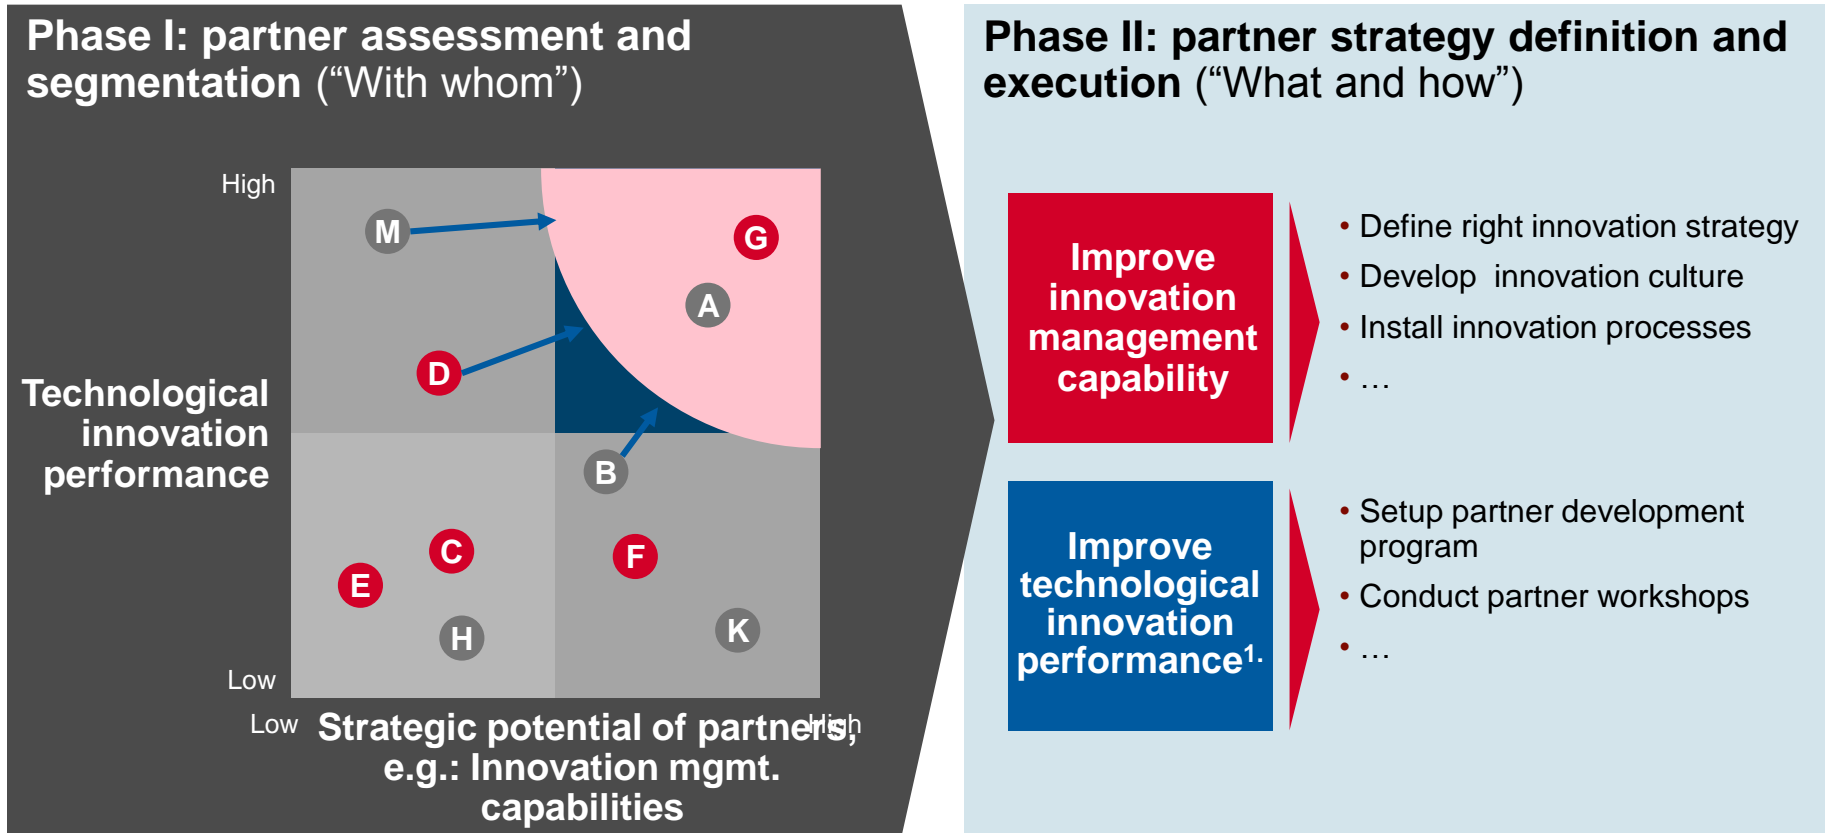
Phase I: partner assessment and segmentation (“With whom”)

High

M

G

A

D

Technological innovation performance

B

C

F

E

H

K

Low

Low Strategic potential of partners, High e.g.: Innovation mgmt. capabilities

Phase II: partner strategy definition and execution (“What and how”)

Improve innovation management capability

• Define right innovation strategy
• Develop innovation culture
• Install innovation processes
• …

Improve technological innovation performance$^{1.}$

• Setup partner development program
• Conduct partner workshops
• …